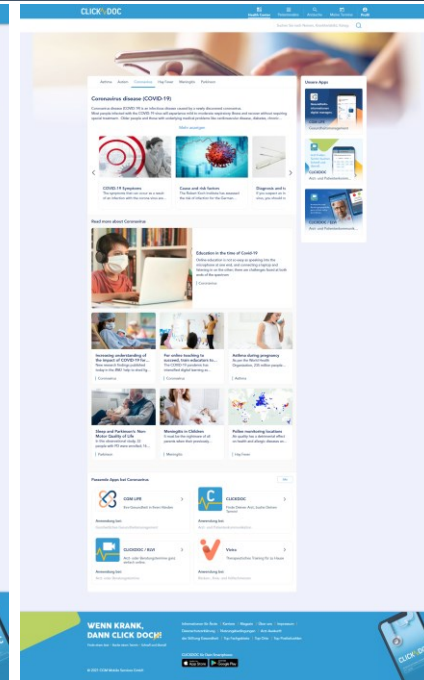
CLICKDOC

Health Center

Asthma Autism Coronavirus Hay Fever Meningitis Parkinson

Coronavirus disease (COVID-19)

Mehr anzeigen

COVID-19 Symptoms

Cases and risk factors

Diagnosis and t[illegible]

Unsere Apps

CGM LIFE

CLICKDOC

CLICKDOC – Einf

Read more about Coronavirus

Education in the time of Covid-19

Coronavirus

Increasing understanding of the impact of COVID-19 for...

Coronavirus

For online teaching to succeed, train educators to...

Coronavirus

Asthma during pregnancy

Asthma

Sleep and Parkinson's: Non Motor Quality of Life

Parkinson

Meningitis in Children

Meningitis

Pollen monitoring in Europe

Hay Fever

Passende Apps zum Coronavirus

CGM LIFE

CLICKDOC

CLICKDOC / Einf

Vivira

Anwendung bei:

Anwendung bei:

Anwendung bei:

Anwendung bei:

WENN KRANK, DANN CLICK DOC!

CLICKDOC für Ihr Smartphone

App Store

Google Play

© 2021 CGM Mobile Services GmbH